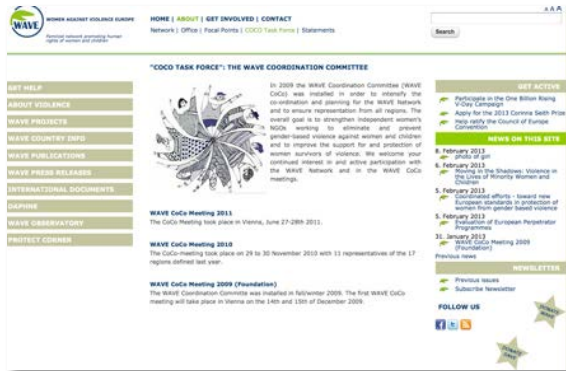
WAVE WOMEN AGAINST VIOLENCE EUROPE

Feminist network promoting human rights of women and children

HOME | ABOUT | GET INVOLVED | CONTACT

Network | Office | Focal Points | COCO Task Force | Statements

A A A

Search

GET HELP
ABOUT VIOLENCE
WAVE PROJECTS
WAVE COUNTRY INFO
WAVE PUBLICATIONS
WAVE PRESS RELEASES
INTERNATIONAL DOCUMENTS
DAPHNE
WAVE OBSERVATORY
PROTECT CORNER

"COCO TASK FORCE": THE WAVE COORDINATION COMMITTEE

In 2009 the WAVE Coordination Committee (WAVE CoCo) was installed in order to intensify the co-ordination and planning for the WAVE Network and to ensure representation from all regions. The overall goal is to strengthen independent women's NGOs working to eliminate and prevent gender-based violence against women and children and to improve the support for and protection of women survivors of violence. We welcome your continued interest in and active participation with the WAVE Network and in the WAVE CoCo meetings.

WAVE CoCo Meeting 2011
The CoCo Meeting took place in Vienna, June 27-28th 2011.

WAVE CoCo Meeting 2010
The CoCo-meeting took place on 29 to 30 November 2010 with 11 representatives of the 17 regions defined last year.

WAVE CoCo Meeting 2009 (Foundation)
The WAVE Coordination Committe was installed in fall/winter 2009. The first WAVE CoCo meeting will take place in Vienna on the 14th and 15th of December 2009.

GET ACTIVE
Participate in the One Billion Rising V-Day Campaign
Apply for the 2013 Corinna Seith Prize
Help ratify the Council of Europe Convention

NEWS ON THIS SITE
8. February 2013
photo of girl
6. February 2013
Moving in the Shadows: Violence in the Lives of Minority Women and Children
5. February 2013
Coordinated efforts - toward new European standards in protection of women from gender based violence
5. February 2013
Evaluation of European Perpetrator Programmes
31. January 2013
WAVE CoCo Meeting 2009 (Foundation)
Previous news

NEWSLETTER
Previous issues
Subscribe Newsletter

FOLLOW US